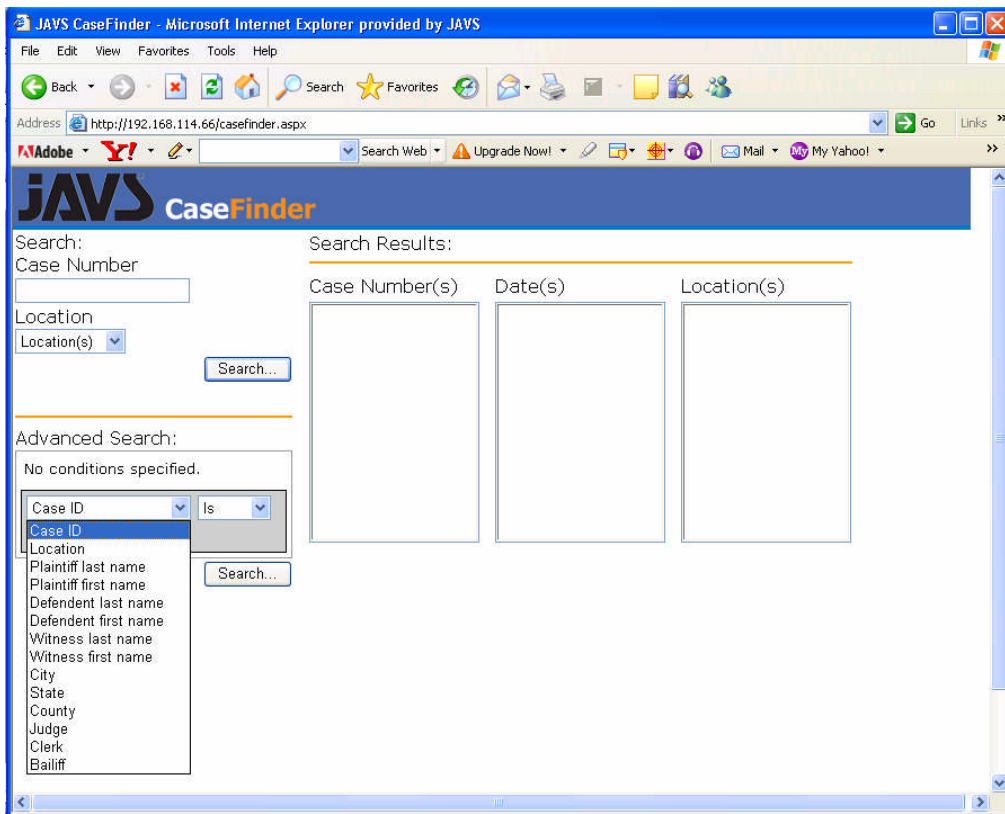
JAVS CaseFinder - Microsoft Internet Explorer provided by JAVS

File Edit View Favorites Tools Help

Back Search Favorites

Address http://192.168.114.66/casefinder.aspx Go Links

Adobe Y! Search Web Upgrade Now! Mail My Yahoo!

JAVS CaseFinder

Search:
Case Number

Location
Location(s)

Search...

Advanced Search:
No conditions specified.

Case ID Is

Case ID
Location
Plaintiff last name
Plaintiff first name
Defendent last name
Defendent first name
Witness last name
Witness first name
City
State
County
Judge
Clerk
Bailiff

Search...

Search Results:

Case Number(s) Date(s) Location(s)